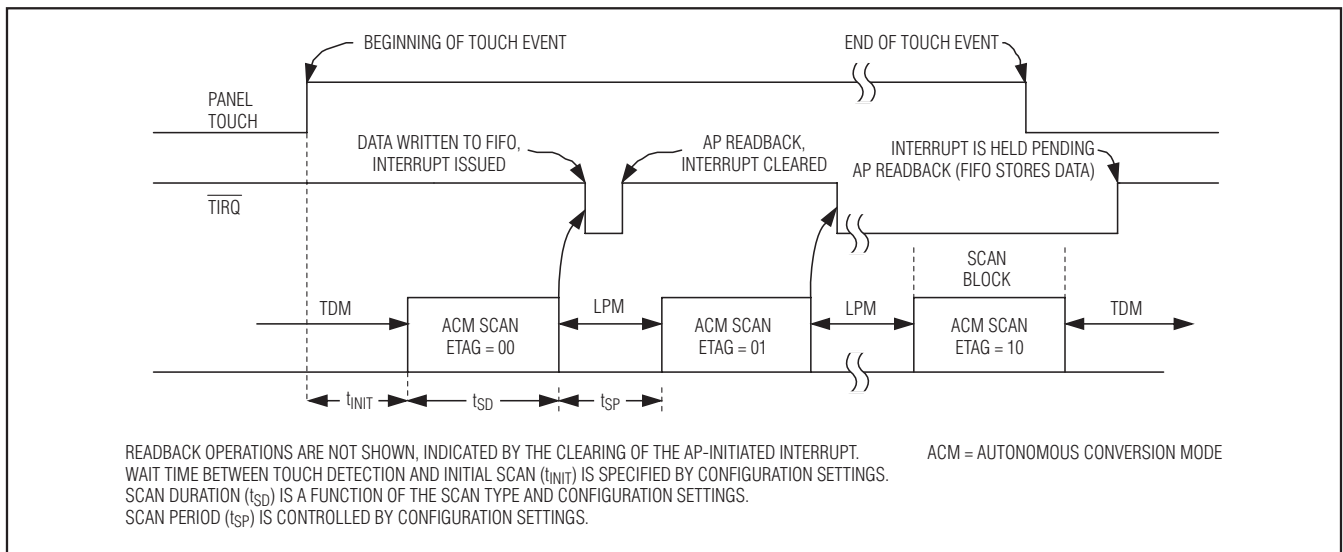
BEGINNING OF TOUCH EVENT

END OF TOUCH EVENT

PANEL TOUCH

DATA WRITTEN TO FIFO, INTERRUPT ISSUED

AP READBACK, INTERRUPT CLEARED

INTERRUPT IS HELD PENDING AP READBACK (FIFO STORES DATA)

$\overline{TIRQ}$

SCAN BLOCK

TDM

ACM SCAN ETAG = 00

LPM

ACM SCAN ETAG = 01

LPM

ACM SCAN ETAG = 10

TDM

$t_{INIT}$

$t_{SD}$

$t_{SP}$

READBACK OPERATIONS ARE NOT SHOWN, INDICATED BY THE CLEARING OF THE AP-INITIATED INTERRUPT.
WAIT TIME BETWEEN TOUCH DETECTION AND INITIAL SCAN ($t_{INIT}$) IS SPECIFIED BY CONFIGURATION SETTINGS.
SCAN DURATION ($t_{SD}$) IS A FUNCTION OF THE SCAN TYPE AND CONFIGURATION SETTINGS.
SCAN PERIOD ($t_{SP}$) IS CONTROLLED BY CONFIGURATION SETTINGS.

ACM = AUTONOMOUS CONVERSION MODE